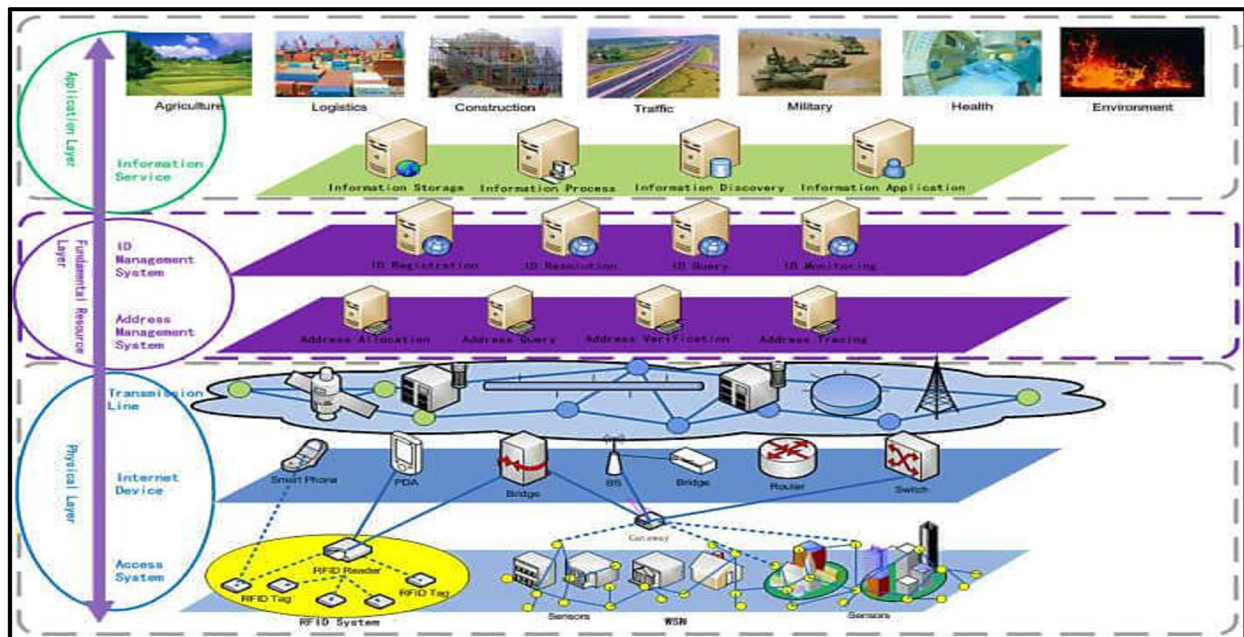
Application Layer

Agriculture
Logistics
Construction
Traffic
Military
Health
Environment

Information Service
Information Storage
Information Process
Information Discovery
Information Application

Fundamental Resource Layer

ID Management System
ID Registration
ID Resolution
ID Query
ID Monitoring

Address Management System
Address Allocation
Address Query
Address Verification
Address Tracing

Physical Layer

Transmission Line

Internet Device
Smart Phone
PDA
Bridge
BS
Bridge
Router
Switch

Gateway

Access System
RFID Reader
RFID Tag
RFID Tag
RFID System
Sensors
WSN
Sensors